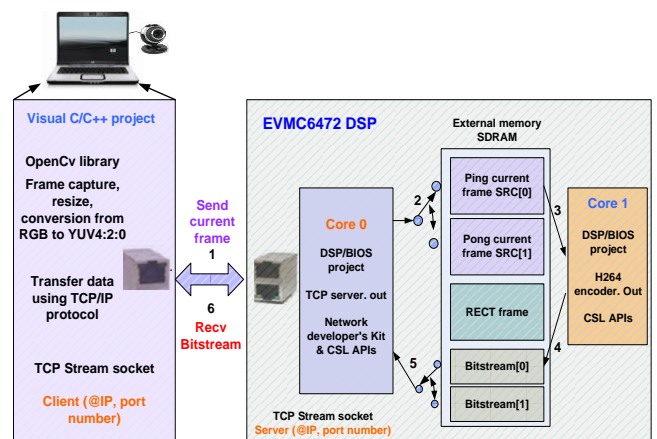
Visual C/C++ project

OpenCv library

Frame capture, resize, conversion from RGB to YUV4:2:0

Transfer data using TCP/IP protocol

TCP Stream socket

Client (@IP, port number)

Send current frame

1

6

Recv Bitstream

EVMC6472 DSP

Core 0

DSP/BIOS project

TCP server. out

Network developer's Kit & CSL APIs

TCP Stream socket
Server (@IP, port number)

2

5

External memory SDRAM

Ping current frame SRC[0]

Pong current frame SRC[1]

RECT frame

Bitstream[0]

Bitstream[1]

3

4

Core 1

DSP/BIOS project

H264 encoder. Out

CSL APIs